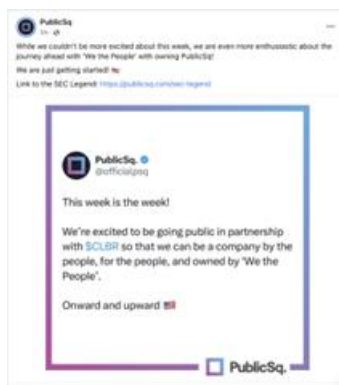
PublicSq
1h · 

While we couldn't be more excited about this week, we are even more enthusiastic about the journey ahead with 'We the People' with owning PublicSq!

We are just getting started! 🇺🇸

Link to the SEC Legend: https://publicsq.com/sec-legend

PublicSq.
@officialpsq

This week is the week!

We're excited to be going public in partnership with $CLBR so that we can be a company by the people, for the people, and owned by 'We the People'.

Onward and upward 🇺🇸

PublicSq.